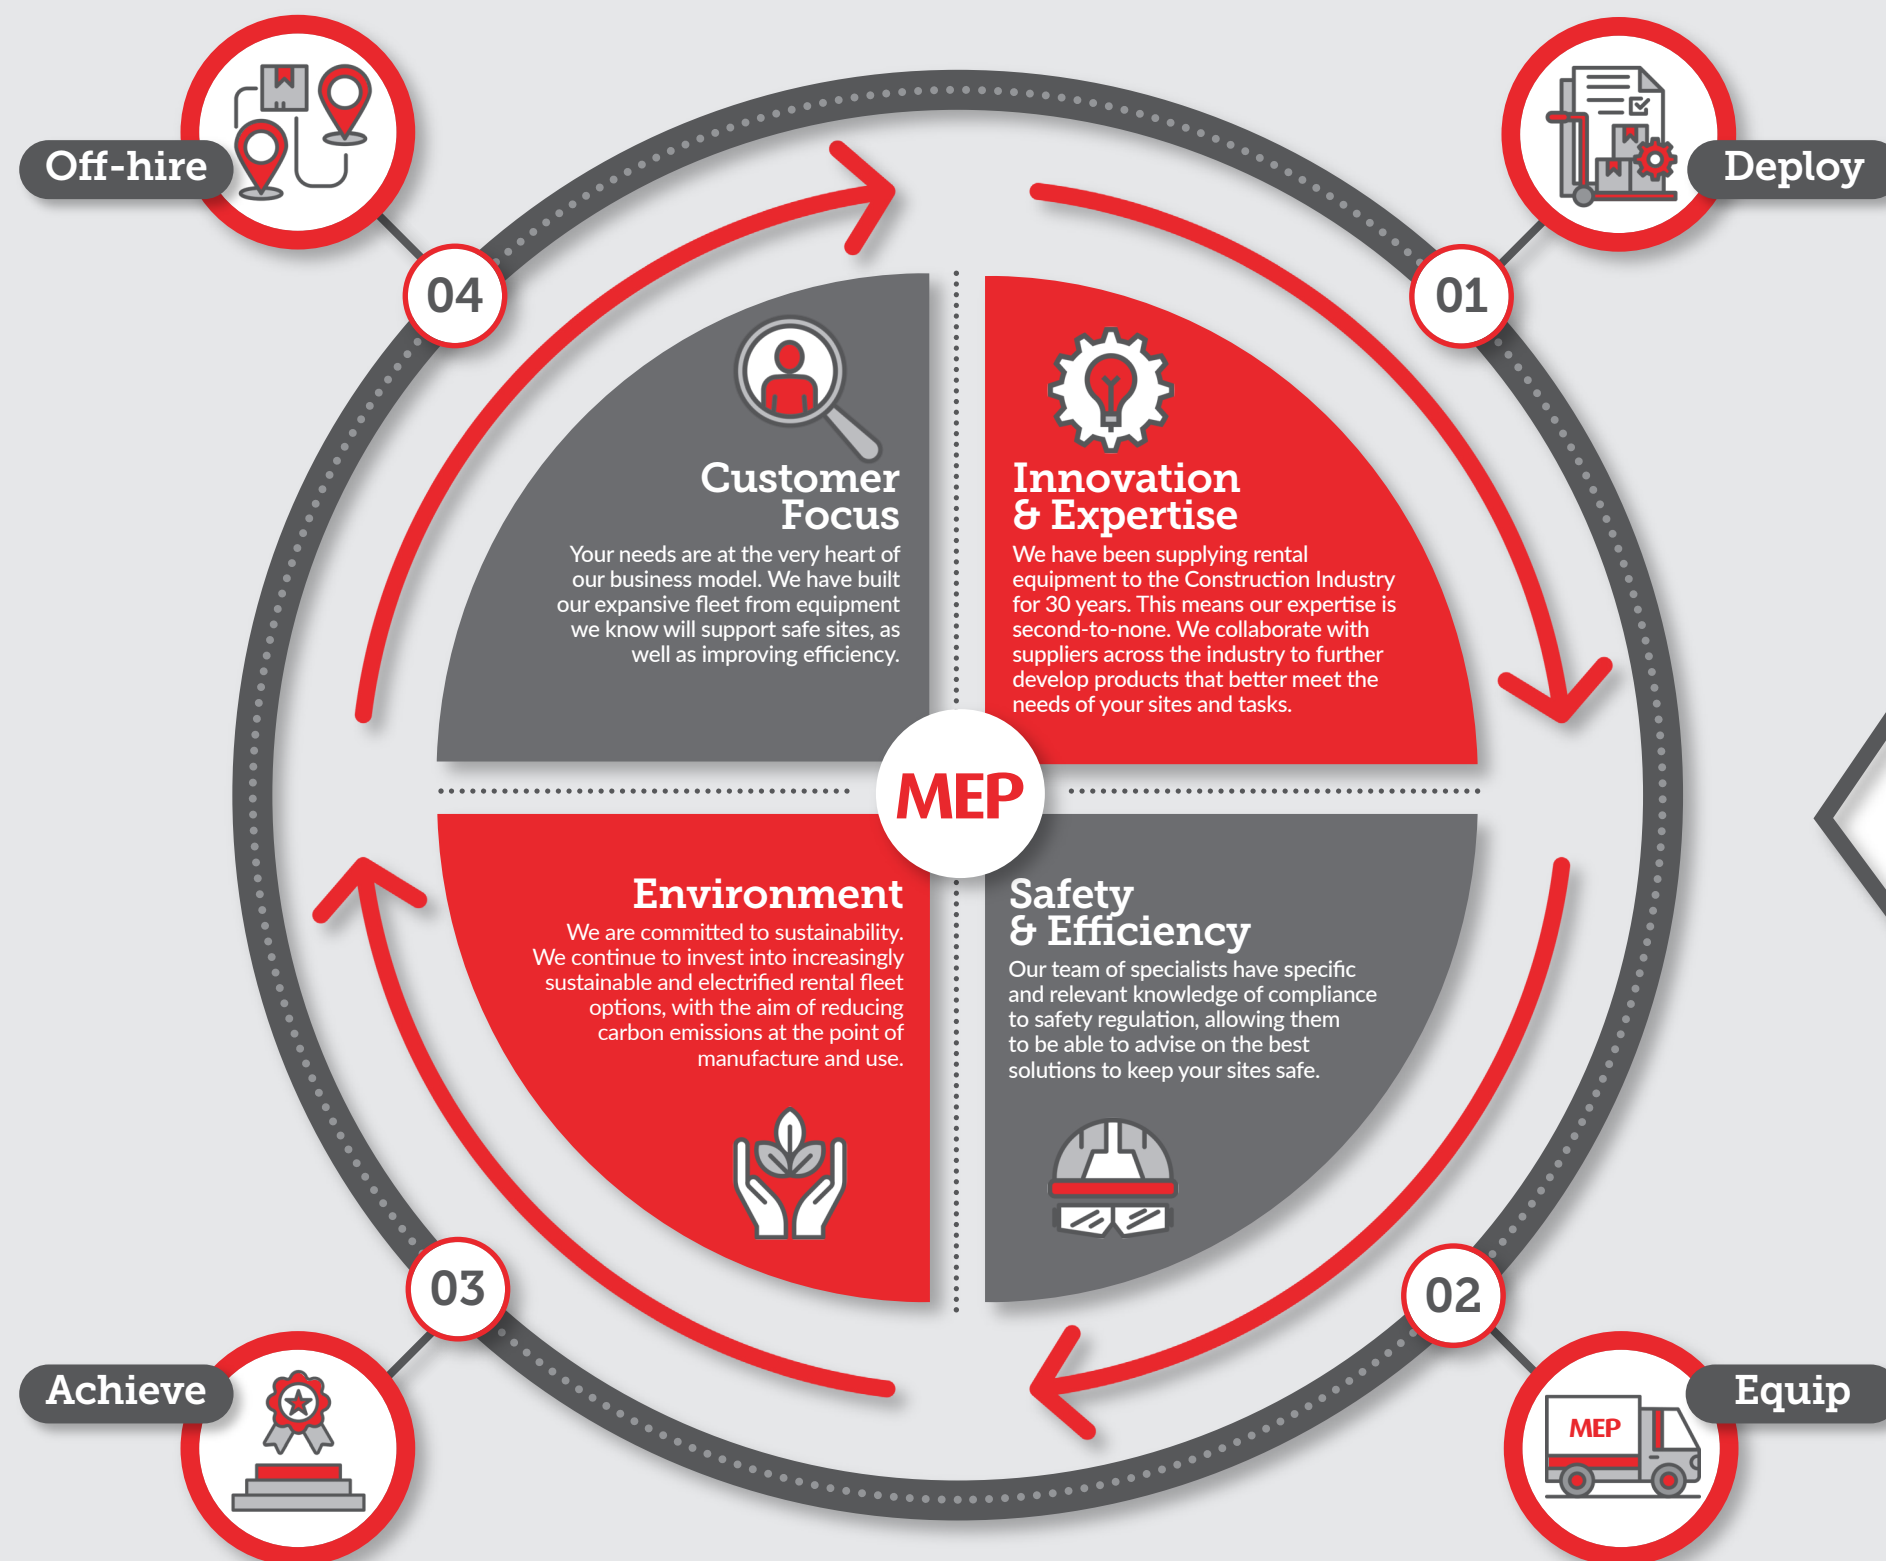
Off-hire

04

Deploy

01

Customer Focus

Your needs are at the very heart of our business model. We have built our expansive fleet from equipment we know will support safe sites, as well as improving efficiency.

Innovation & Expertise

We have been supplying rental equipment to the Construction Industry for 30 years. This means our expertise is second-to-none. We collaborate with suppliers across the industry to further develop products that better meet the needs of your sites and tasks.

MEP

Environment

We are committed to sustainability. We continue to invest into increasingly sustainable and electrified rental fleet options, with the aim of reducing carbon emissions at the point of manufacture and use.

Safety & Efficiency

Our team of specialists have specific and relevant knowledge of compliance to safety regulation, allowing them to be able to advise on the best solutions to keep your sites safe.

03

02

Achieve

Equip

MEP